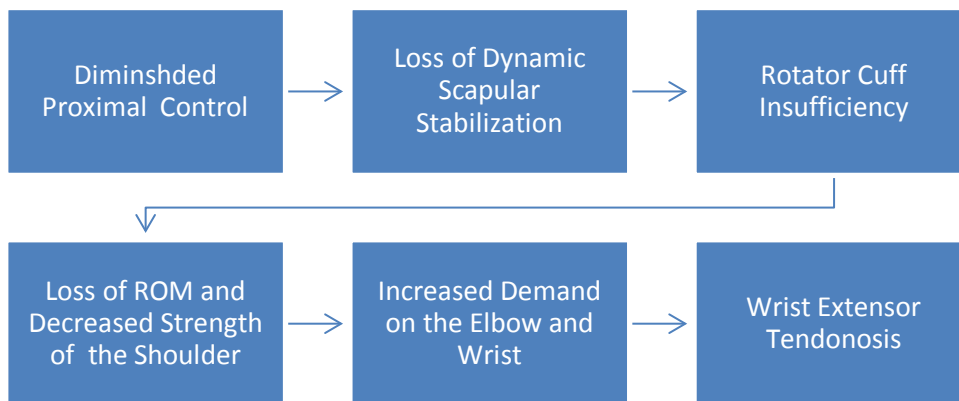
Diminshded Proximal Control

Loss of Dynamic Scapular Stabilization

Rotator Cuff Insufficiency

Loss of ROM and Decreased Strength of the Shoulder

Increased Demand on the Elbow and Wrist

Wrist Extensor Tendonosis